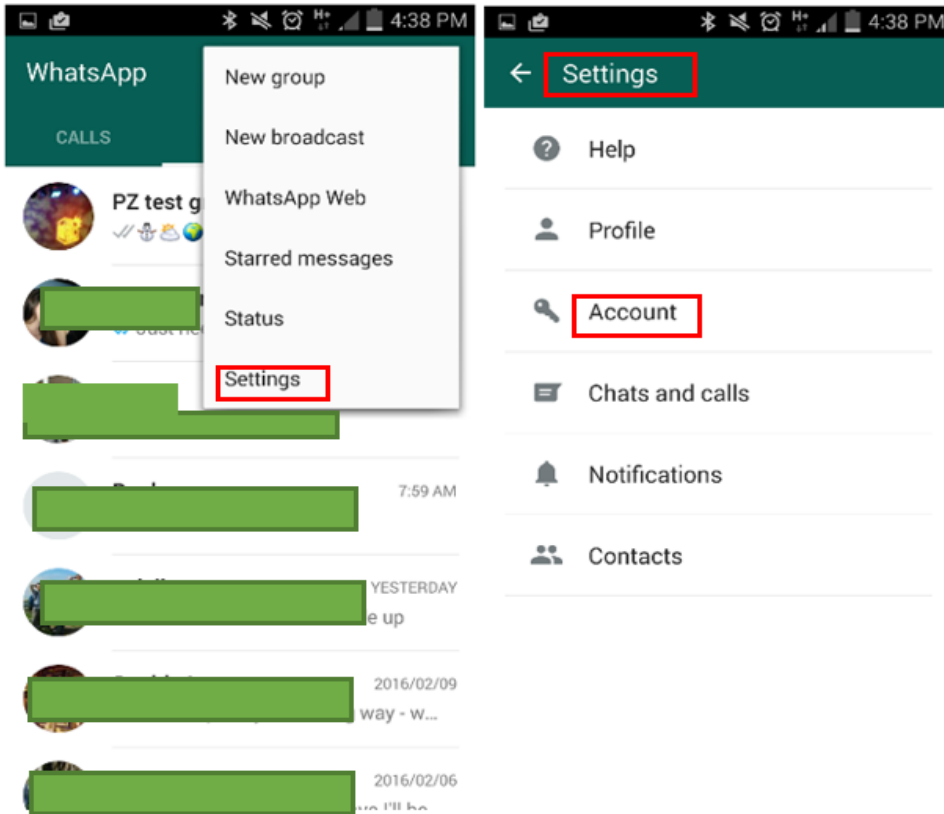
4:38 PM

WhatsApp

CALLS

PZ test g

New group

New broadcast

WhatsApp Web

Starred messages

Status

Settings

7:59 AM

YESTERDAY

e up

2016/02/09

way - w...

2016/02/06

4:38 PM

Settings

Help

Profile

Account

Chats and calls

Notifications

Contacts